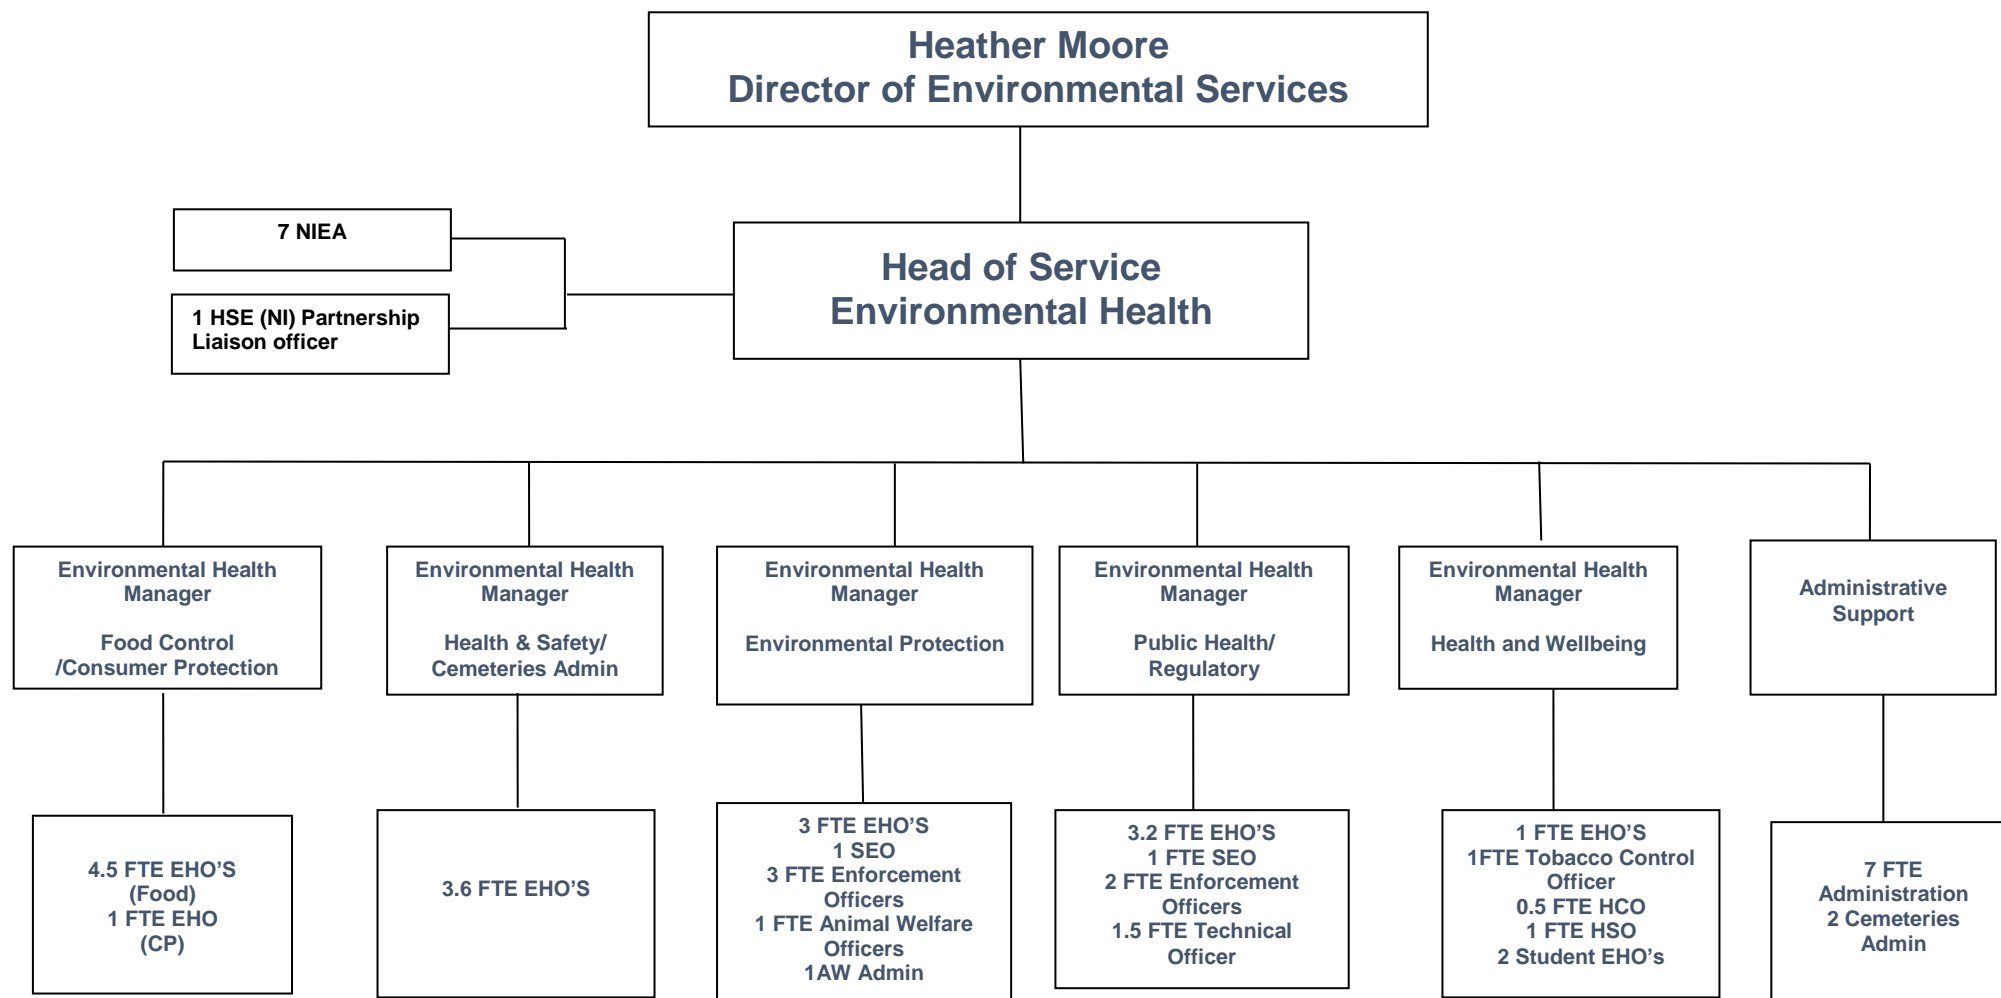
Heather Moore
Director of Environmental Services

7 NIEA

1 HSE (NI) Partnership Liaison officer

Head of Service
Environmental Health

Environmental Health Manager

Food Control /Consumer Protection

Environmental Health Manager

Health & Safety/ Cemeteries Admin

Environmental Health Manager

Environmental Protection

Environmental Health Manager

Public Health/ Regulatory

Environmental Health Manager

Health and Wellbeing

Administrative Support

4.5 FTE EHO'S (Food)
1 FTE EHO (CP)

3.6 FTE EHO'S

3 FTE EHO'S
1 SEO
3 FTE Enforcement Officers
1 FTE Animal Welfare Officers
1AW Admin

3.2 FTE EHO'S
1 FTE SEO
2 FTE Enforcement Officers
1.5 FTE Technical Officer

1 FTE EHO'S
1FTE Tobacco Control Officer
0.5 FTE HCO
1 FTE HSO
2 Student EHO's

7 FTE Administration
2 Cemeteries Admin